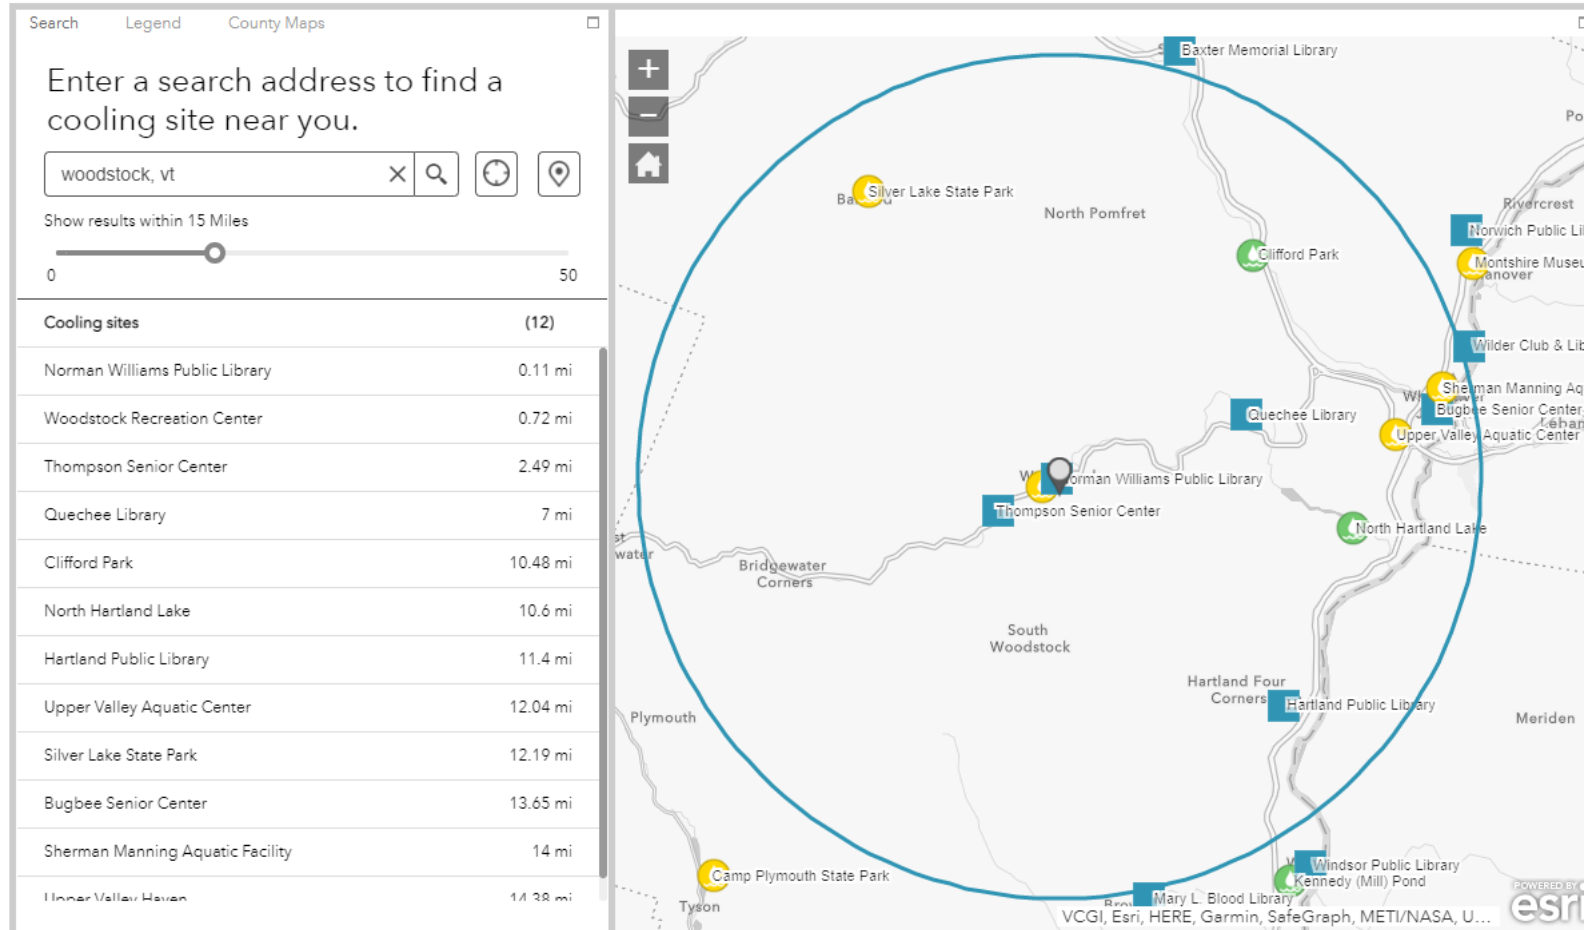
Search Legend County Maps

Enter a search address to find a cooling site near you.

woodstock, vt

Show results within 15 Miles

0 50

| Cooling sites | (12) |
|---|---|
| Norman Williams Public Library | 0.11 mi |
| Woodstock Recreation Center | 0.72 mi |
| Thompson Senior Center | 2.49 mi |
| Quechee Library | 7 mi |
| Clifford Park | 10.48 mi |
| North Hartland Lake | 10.6 mi |
| Hartland Public Library | 11.4 mi |
| Upper Valley Aquatic Center | 12.04 mi |
| Silver Lake State Park | 12.19 mi |
| Bugbee Senior Center | 13.65 mi |
| Sherman Manning Aquatic Facility | 14 mi |
| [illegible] | 14.38 mi |

Baxter Memorial Library
Silver Lake State Park
North Pomfret
Clifford Park
Rivercrest
Norwich Public Li
Montshire Museu
Wilder Club & Lib
Sherman Manning Aq
Bugbee Senior Center
Upper Valley Aquatic Center
Quechee Library
Norman Williams Public Library
Thompson Senior Center
North Hartland Lake
Bridgewater Corners
South Woodstock
Hartland Four Corners
Hartland Public Library
Plymouth
Meriden
Windsor Public Library
Kennedy (Mill) Pond
Mary L. Blood Library
Camp Plymouth State Park
Tyson
VCGI, Esri, HERE, Garmin, SafeGraph, METI/NASA, U...
POWERED BY esri